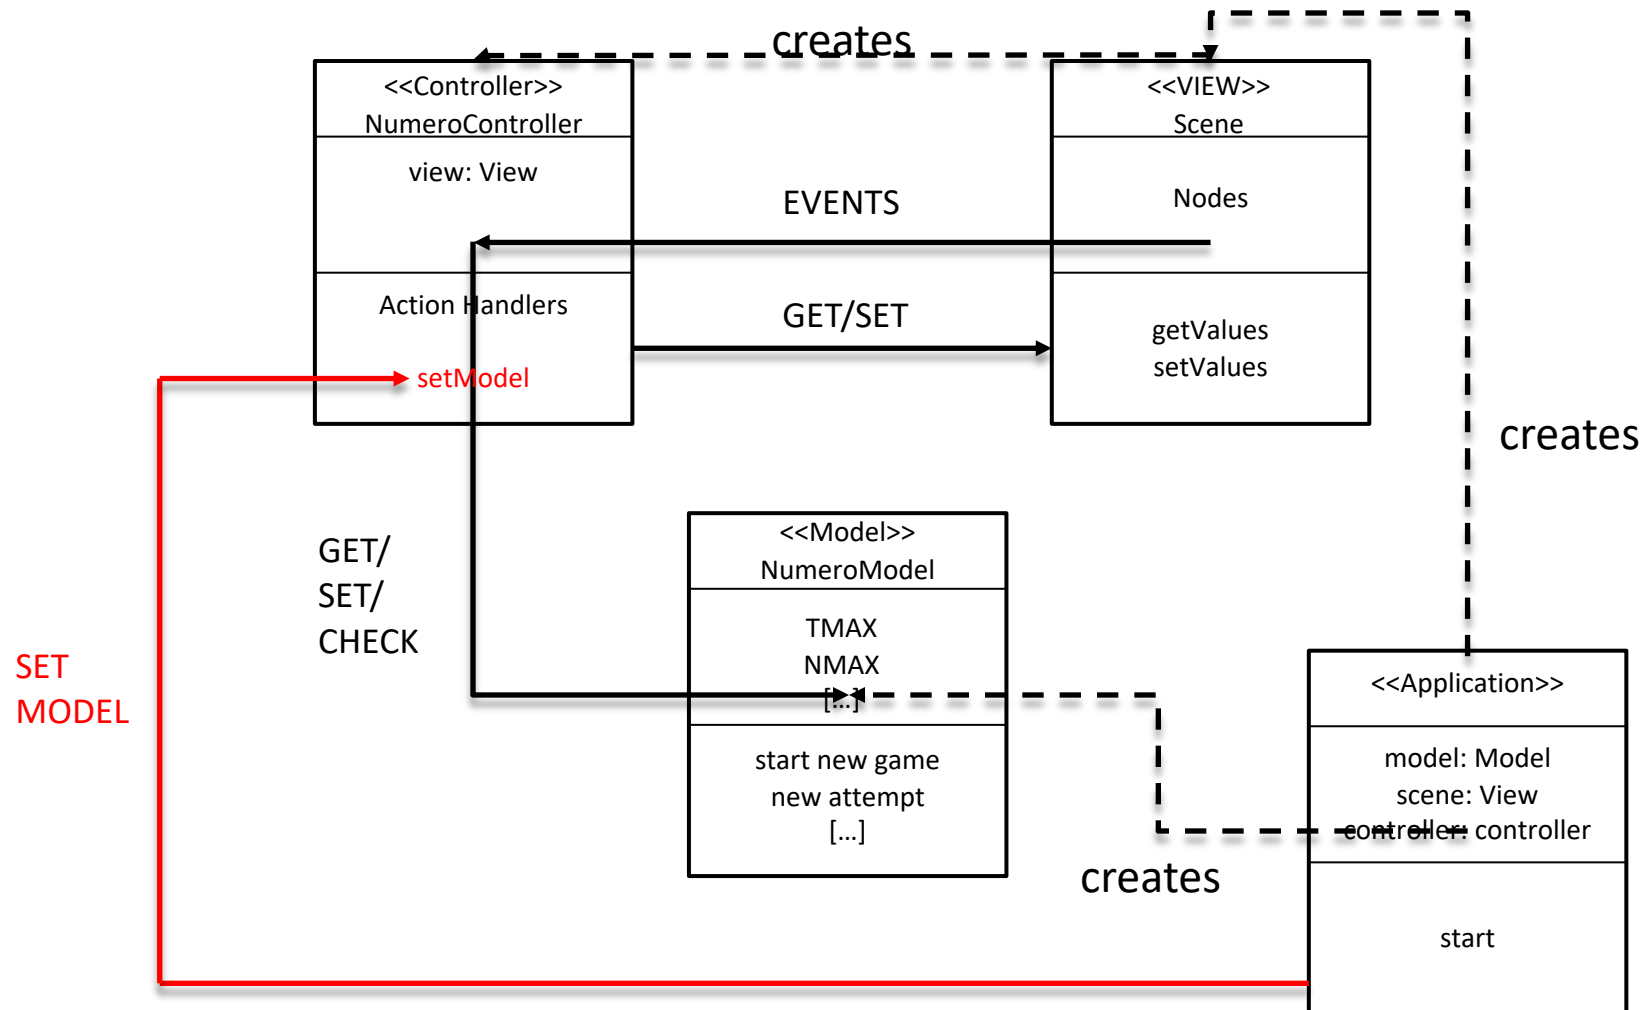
creates

<<Controller>>
NumeroController

view: View

Action Handlers

setModel

EVENTS

GET/SET

<<VIEW>>
Scene

Nodes

getValues
setValues

creates

GET/
SET/
CHECK

SET
MODEL

<<Model>>
NumeroModel

TMAX
NMAX
[...]

start new game
new attempt
[...]

creates

<<Application>>

model: Model
scene: View
controller: controller

start